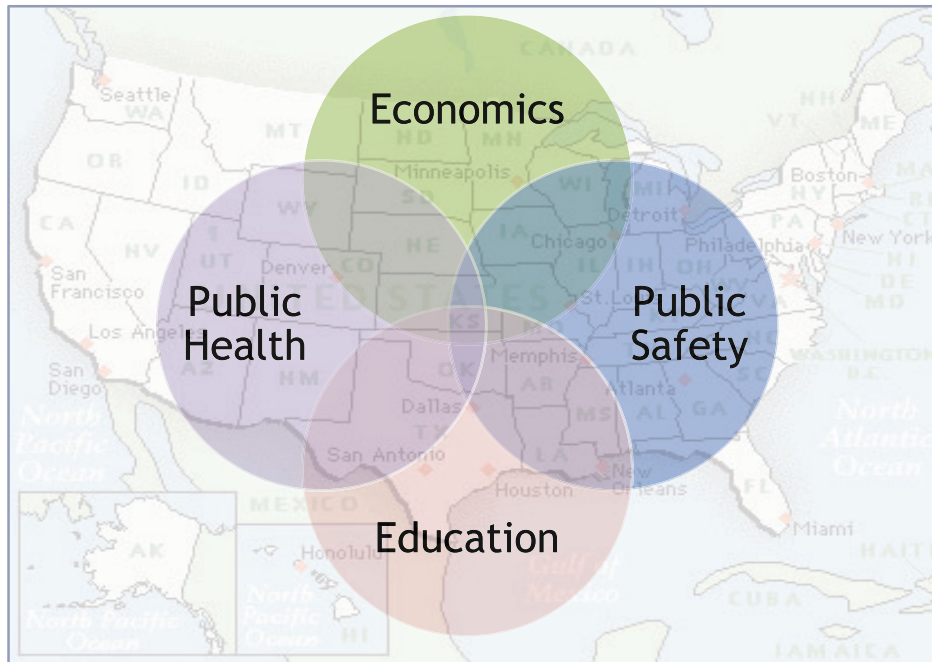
Economics

Public Health

Public Safety

Education

CANADA
Seattle
WA
MT
ND
MN
Minneapolis
WI
MI
NH
VT
ME
OR
ID
SD
Boston
NY
MA
CT
RI
WY
Detroit
PA
CA
NV
UT
NE
IA
Chicago
Philadelphia
New York
NJ
San Francisco
Denver
CO
IL
IN
OH
DE
MD
Los Angeles
KS
MO
St.Lo
San Diego
AZ
NM
OK
Memphis
WASHINGTON D.C.
AR
Atlanta
Dallas
MS
AL
GA
TX
LA
North Pacific Ocean
North Atlantic Ocean
San Antonio
New Orleans
Houston
FL
MEXICO
AK
Honolulu
Miami
HAITI
North Pacific Ocean
Gulf of Mexico
CUBA
HI
JAMAICA